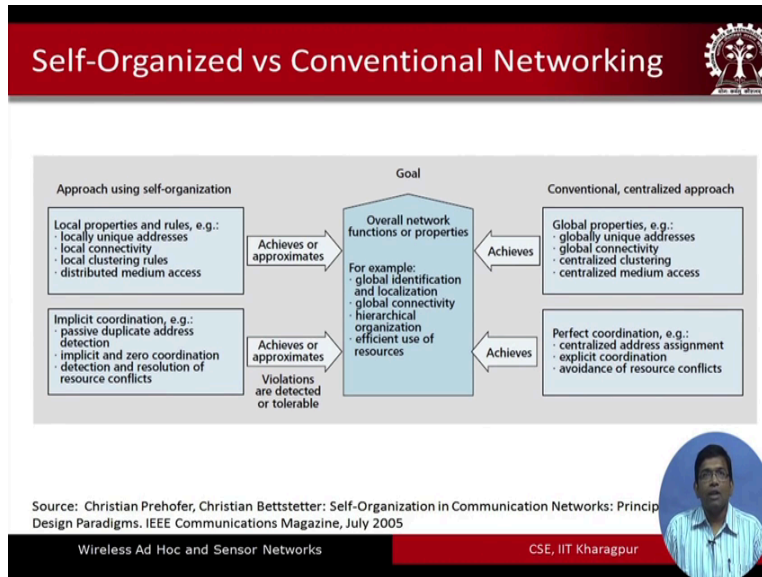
Self-Organized vs Conventional Networking

Approach using self-organization

Goal

Conventional, centralized approach

Local properties and rules, e.g.:
· locally unique addresses
· local connectivity
· local clustering rules
· distributed medium access

Achieves or approximates

Overall network functions or properties

For example:
· global identification and localization
· global connectivity
· hierarchical organization
· efficient use of resources

Achieves

Global properties, e.g.:
· globally unique addresses
· global connectivity
· centralized clustering
· centralized medium access

Implicit coordination, e.g.:
· passive duplicate address detection
· implicit and zero coordination
· detection and resolution of resource conflicts

Achieves or approximates

Violations are detected or tolerable

Achieves

Perfect coordination, e.g.:
· centralized address assignment
· explicit coordination
· avoidance of resource conflicts

Source: Christian Prehofer, Christian Bettstetter: Self-Organization in Communication Networks: Princip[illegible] Design Paradigms. IEEE Communications Magazine, July 2005

Wireless Ad Hoc and Sensor Networks

CSE, IIT Kharagpur